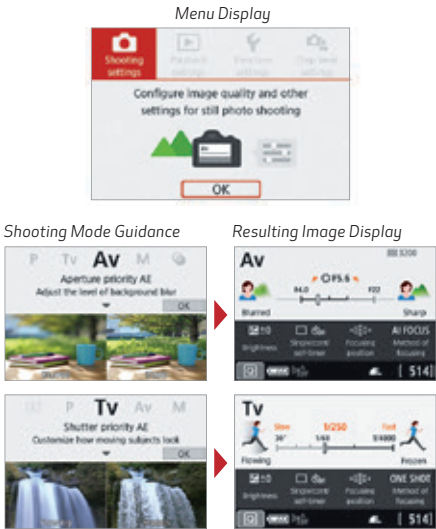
Menu Display

Shooting settings

Playback settings

Function settings

Chip level settings

Configure image quality and other settings for still photo shooting

OK

Shooting Mode Guidance

P Tv Av M

Aperture priority AE

Adjust the level of background blur

OK

Resulting Image Display

Av

5200

F5.6

F4.0

F22

Blurred

Sharp

±0

Brightness

Single shot/ self-timer

Focusing position

AI FOCUS

Method of focusing

[ 514]

P Tv Av M

Shutter priority AE

Customize how moving subjects look

OK

Tv

Slow

1/250

Fast

30"

1/60

1/4000

Flowing

Frozen

±0

Brightness

Single shot/ self-timer

Focusing position

ONE SHOT

Method of focusing

[ 514]